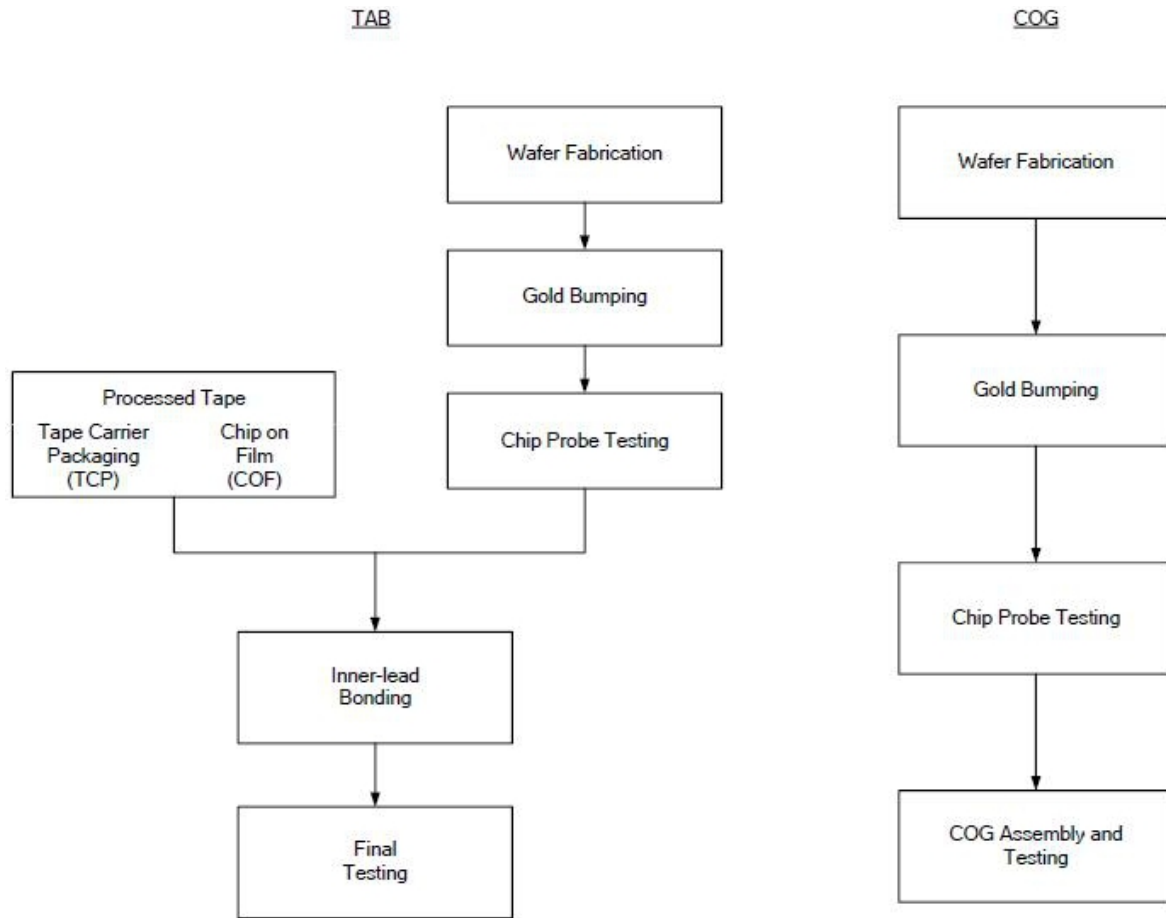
TAB

Wafer Fabrication

Gold Bumping

Processed Tape

Tape Carrier Packaging (TCP)

Chip on Film (COF)

Chip Probe Testing

Inner-lead Bonding

Final Testing

COG

Wafer Fabrication

Gold Bumping

Chip Probe Testing

COG Assembly and Testing